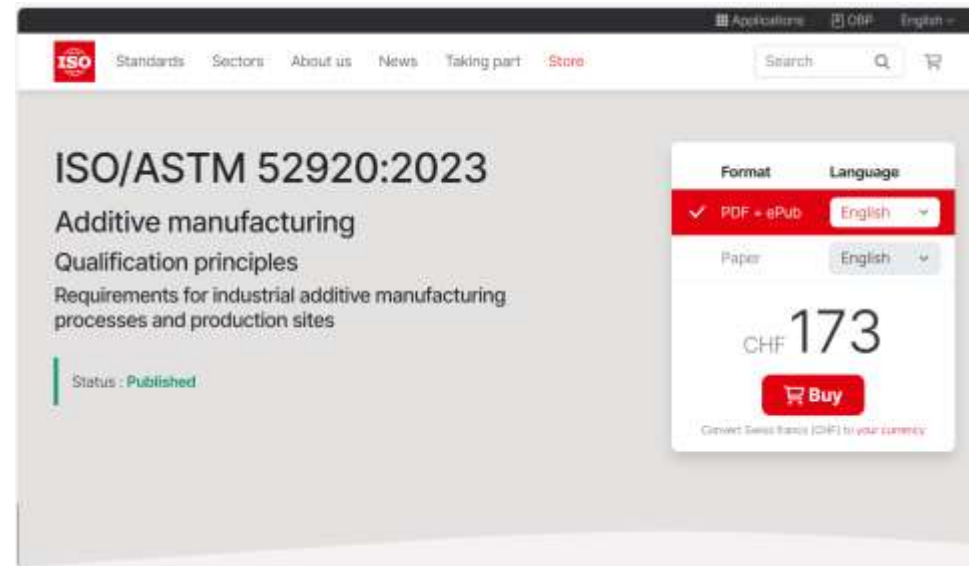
Applications OBP English

ISO Standards Sectors About us News Taking part Store Search

ISO/ASTM 52920:2023

Additive manufacturing

Qualification principles

Requirements for industrial additive manufacturing processes and production sites

Status : Published

| Format | Language |
|---|---|
| PDF + ePub | English |
| Paper | English |

CHF 173

Buy

Convert Swiss francs (CHF) to your currency